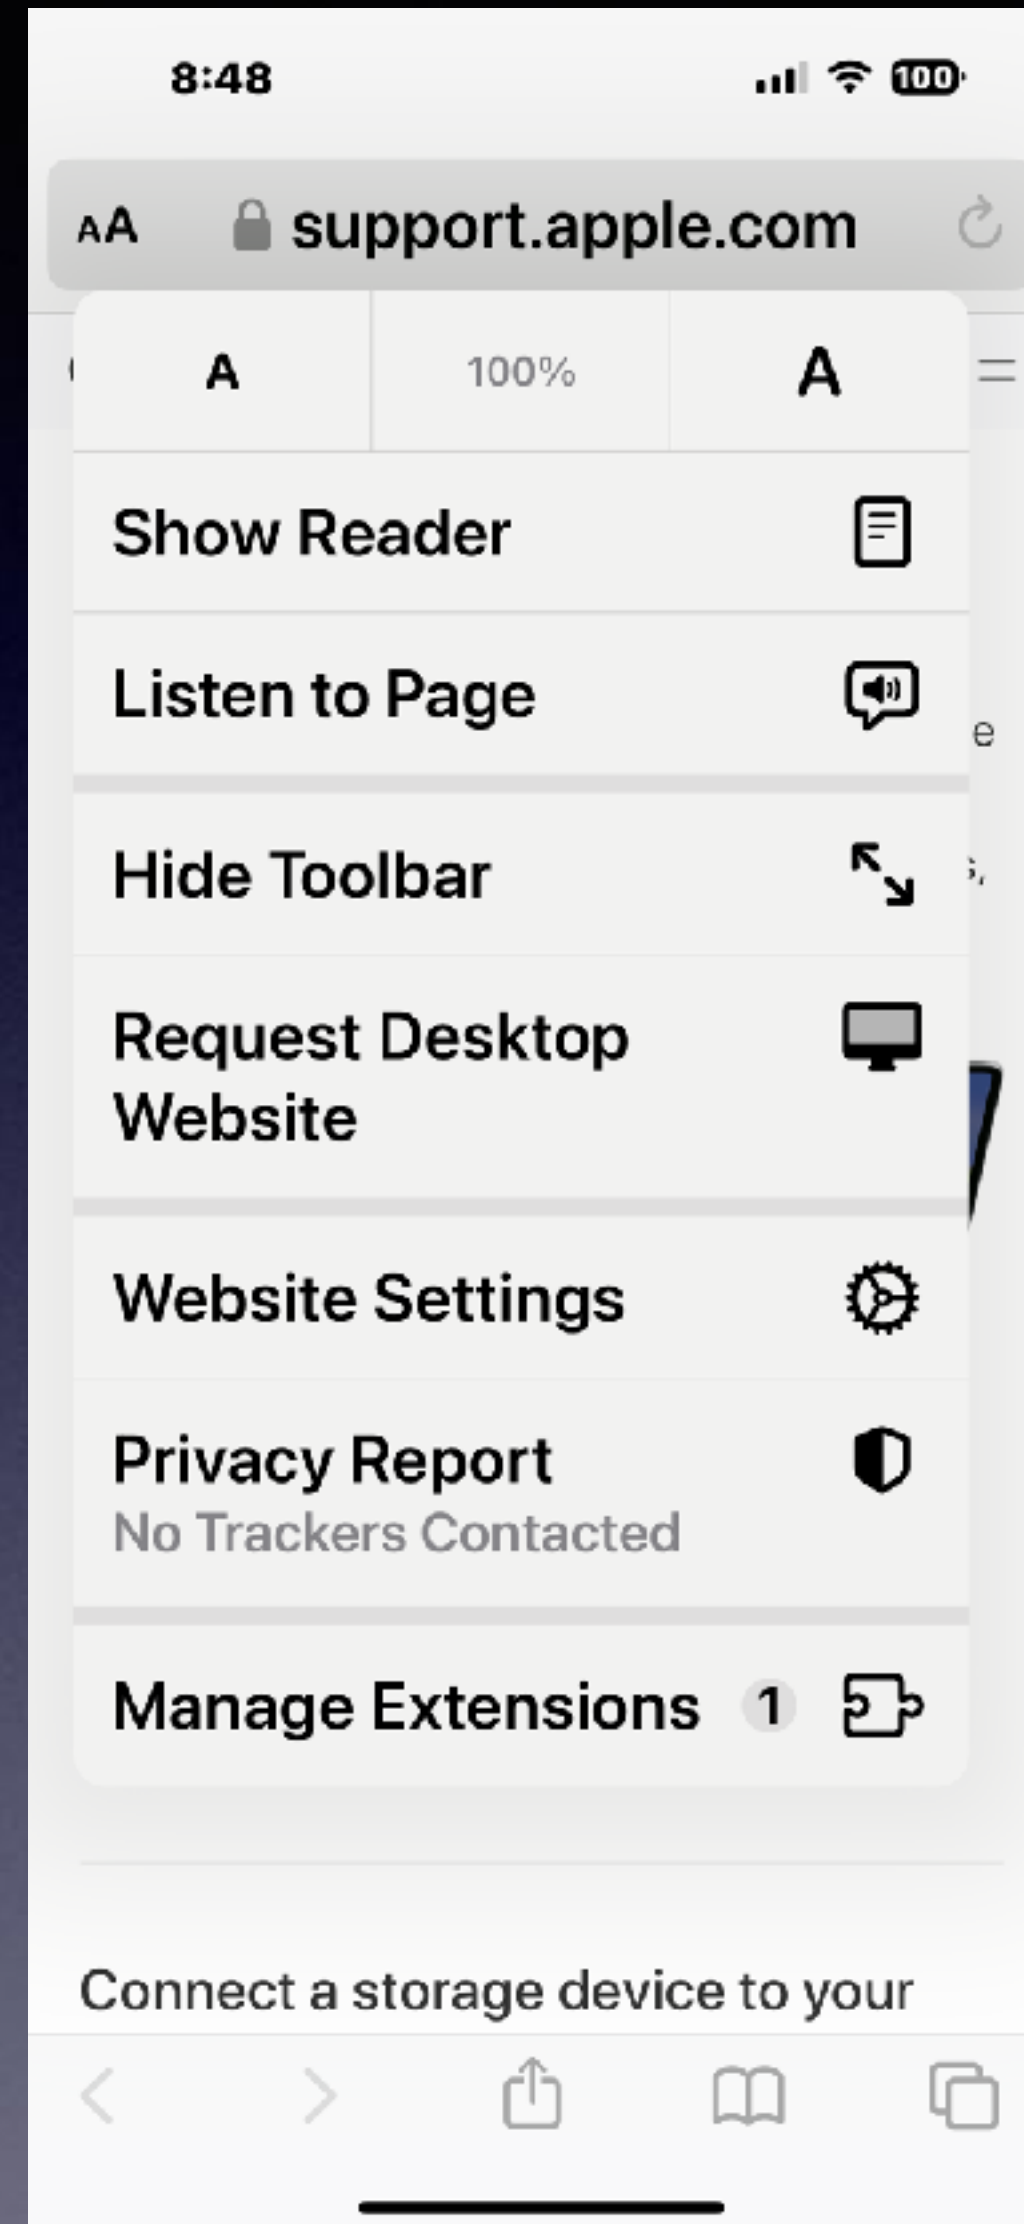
8:48

100

AA support.apple.com

A 100% A

Show Reader

Listen to Page

Hide Toolbar

Request Desktop Website

Website Settings

Privacy Report
No Trackers Contacted

Manage Extensions 1

Connect a storage device to your